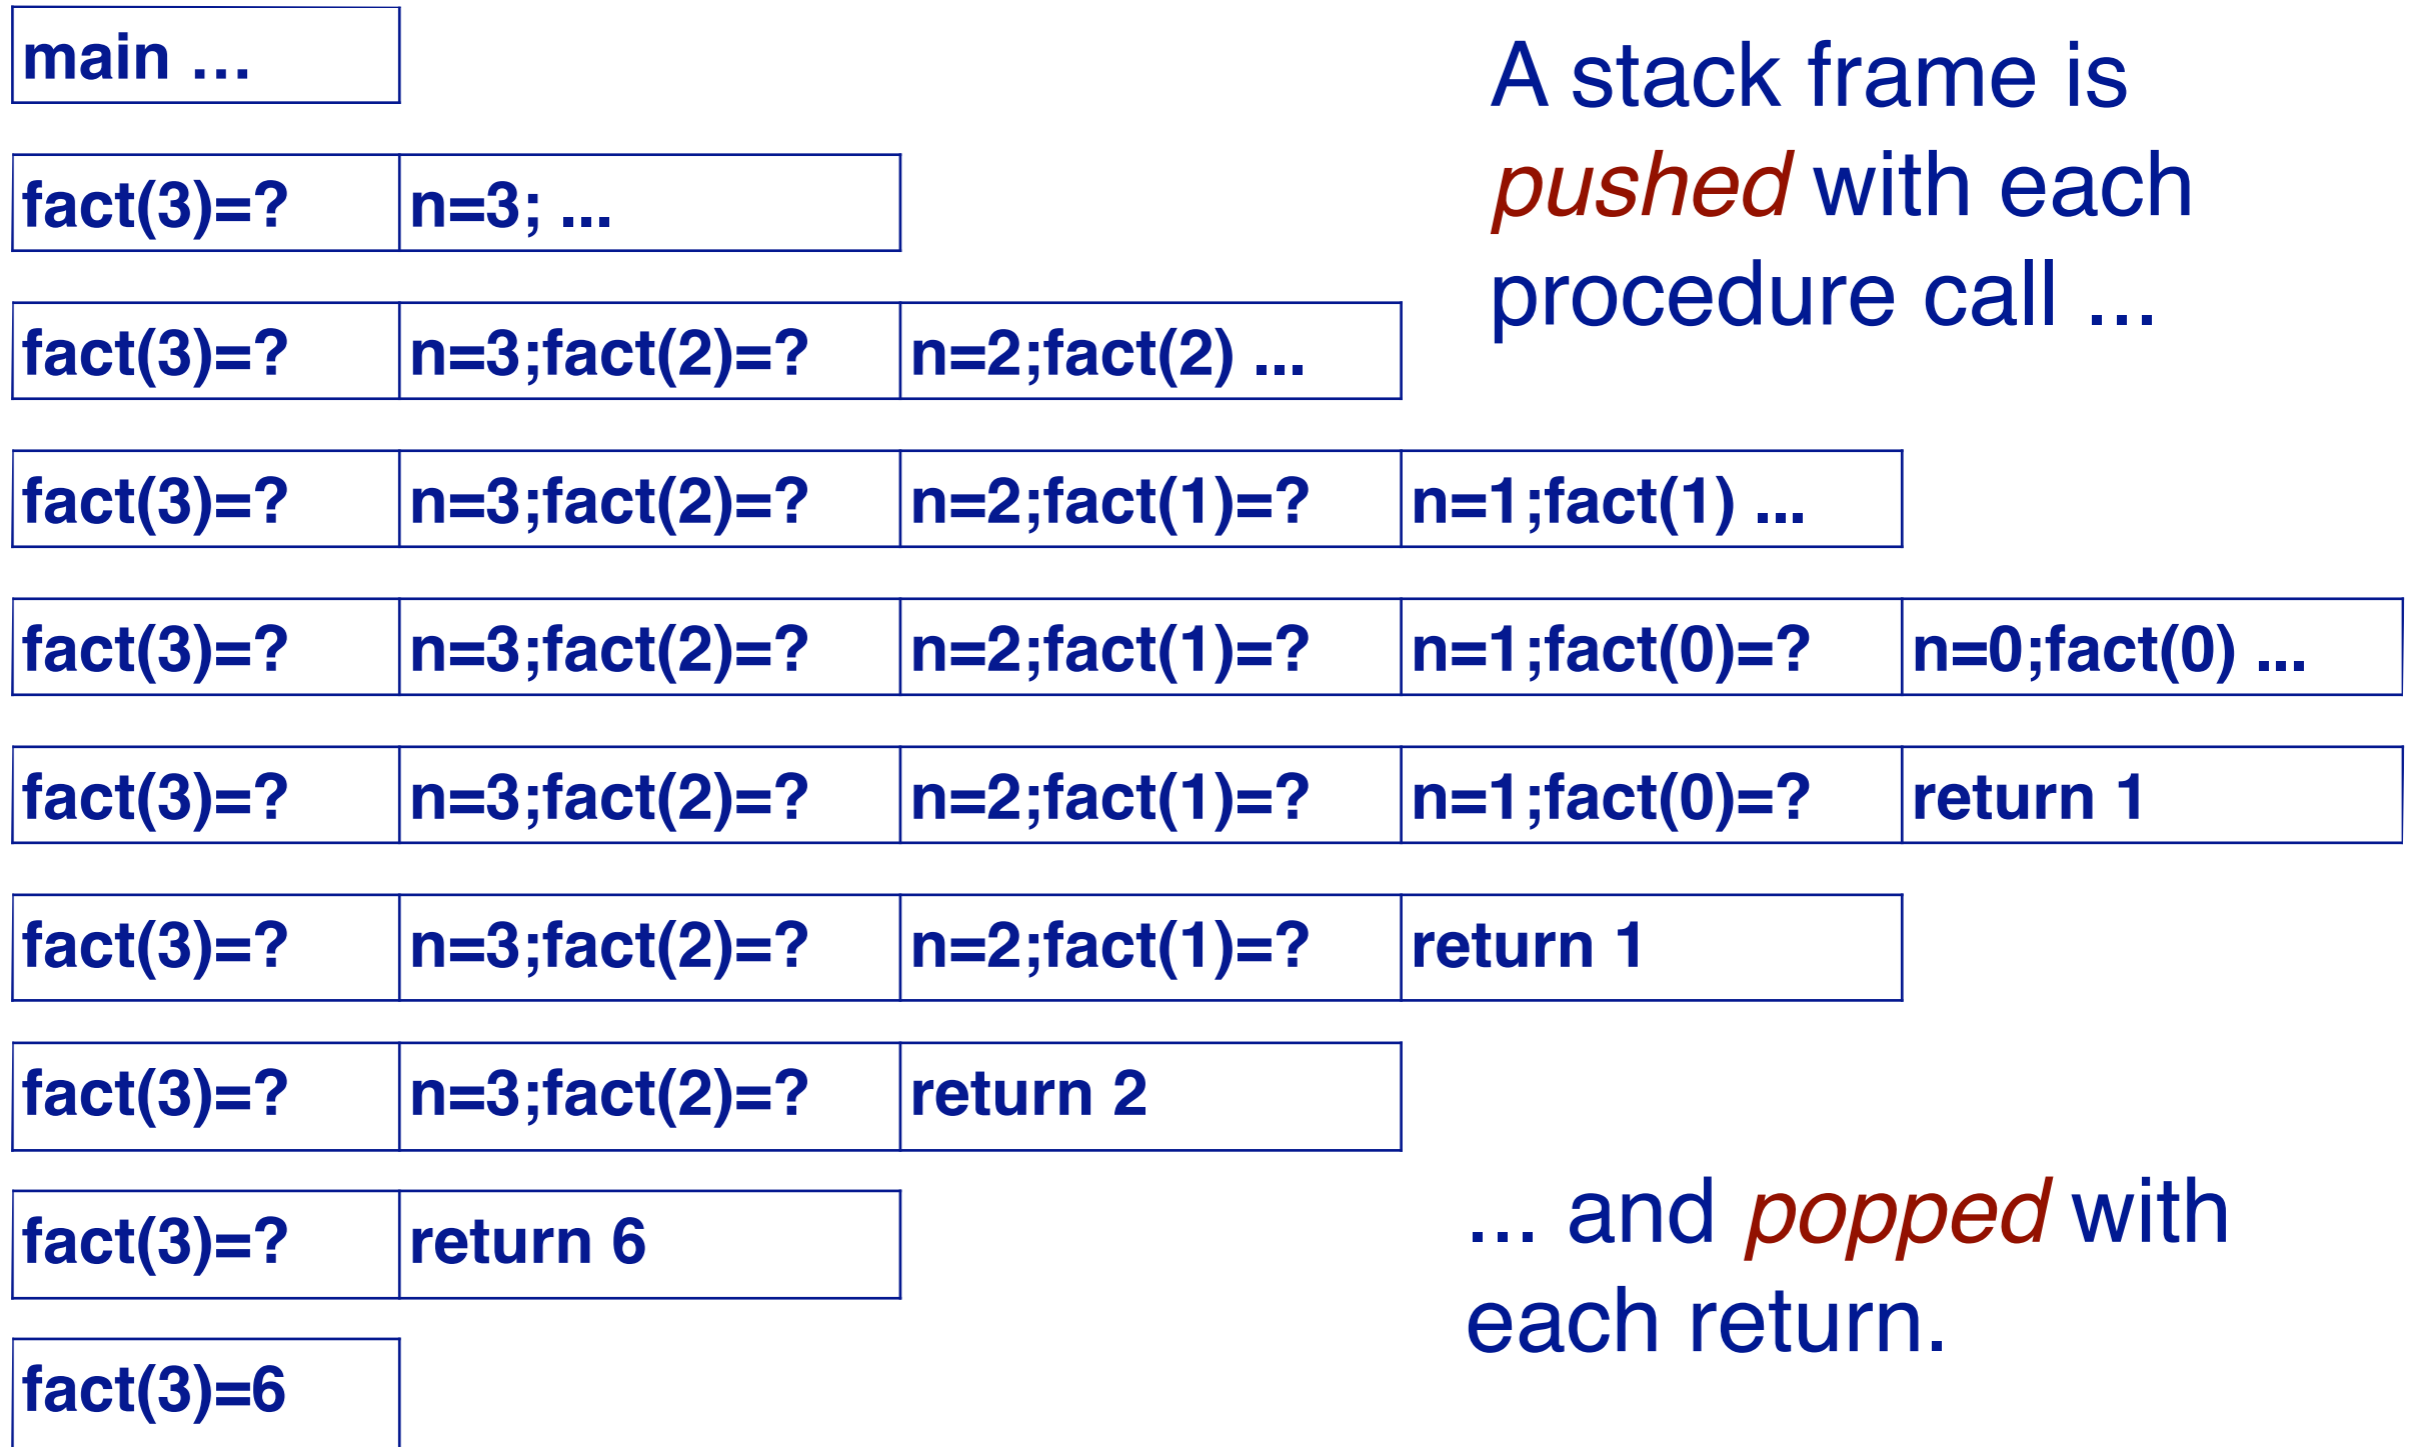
main ...

A stack frame is *pushed* with each procedure call ...

| fact(3)=? | n=3; ... |
|---|---|

| fact(3)=? | n=3;fact(2)=? | n=2;fact(2) ... |
|---|---|---|

| fact(3)=? | n=3;fact(2)=? | n=2;fact(1)=? | n=1;fact(1) ... |
|---|---|---|---|

| fact(3)=? | n=3;fact(2)=? | n=2;fact(1)=? | n=1;fact(0)=? | n=0;fact(0) ... |
|---|---|---|---|---|

| fact(3)=? | n=3;fact(2)=? | n=2;fact(1)=? | n=1;fact(0)=? | return 1 |
|---|---|---|---|---|

| fact(3)=? | n=3;fact(2)=? | n=2;fact(1)=? | return 1 |
|---|---|---|---|

| fact(3)=? | n=3;fact(2)=? | return 2 |
|---|---|---|

| fact(3)=? | return 6 |
|---|---|

fact(3)=6

... and *popped* with each return.